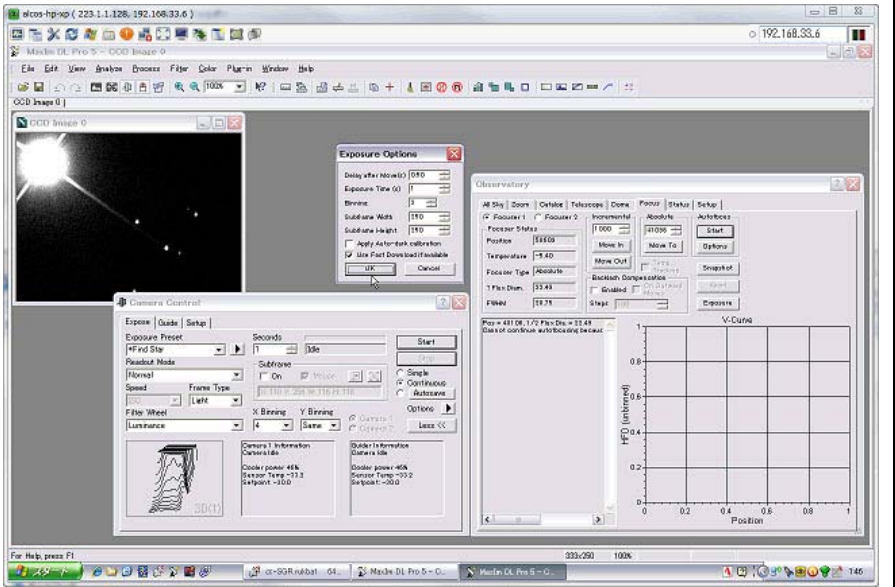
alcos-hp-xp ( 223.1.1.128, 192.168.33.6 )
192.168.33.6
MaxIm DL Pro 5 - CCD Image 0
File Edit View Analyze Process Filter Color Plug-in Window Help
100%
CCD Image 0
CCD Image 0
Exposure Options
Delay after Move(s) 050
Exposure Time (s) 1
Binning 3
Subframe Width 250
Subframe Height 250
Apply Auto-dark calibration
Use Fast Download if available
OK
Cancel
Observatory
All Sky Doors Outside Telescope Dome Focus Status Setup
Focuser 1 Focuser 2
Focuser Status
Position 50509
Temperature -5.40
Focuser Type Absolute
? Flux Diam. 33.49
FWHM 28.75
Incremental
1000
Move In
Move Out
Absolute
41036
Move To
Autofocus
Start
Options
Snapshot
Exposure
Backlash Compensation
Enabled
Steps
Pos = 481 06, 1/2 Flux Dia = 33.49
Does not continue autofocusing becaus
V-Curve
HFD (unbinned)
1
0.8
0.6
0.4
0.2
0
0 0.2 0.4 0.6 0.8 1
Position
Camera Control
Expose Guide Setup
Exposure Preset
<Find Star
Readout Mode
Normal
Speed
Frame Type
Light
Filter Wheel
Luminance
Seconds
1
Idle
Subframe
On
X Binning
4
Y Binning
Same
Camera 1
Camera 2
Start
Stop
Single
Continuous
Autosave
Options
Less <<
Camera 1 Information
Camera Idle
Cooler power 46%
Sensor Temp -33.2
Setpoint -30.0
Guider Information
Camera Idle
Cooler power 46%
Sensor Temp -33.2
Setpoint -30.0
3D(1)
For Help, press F1
333x250
100%
スタート
cr-SGR rukbat 64...
MaxIm DL Pro 5 - C...
MaxIm DL Pro 5 - C...
146